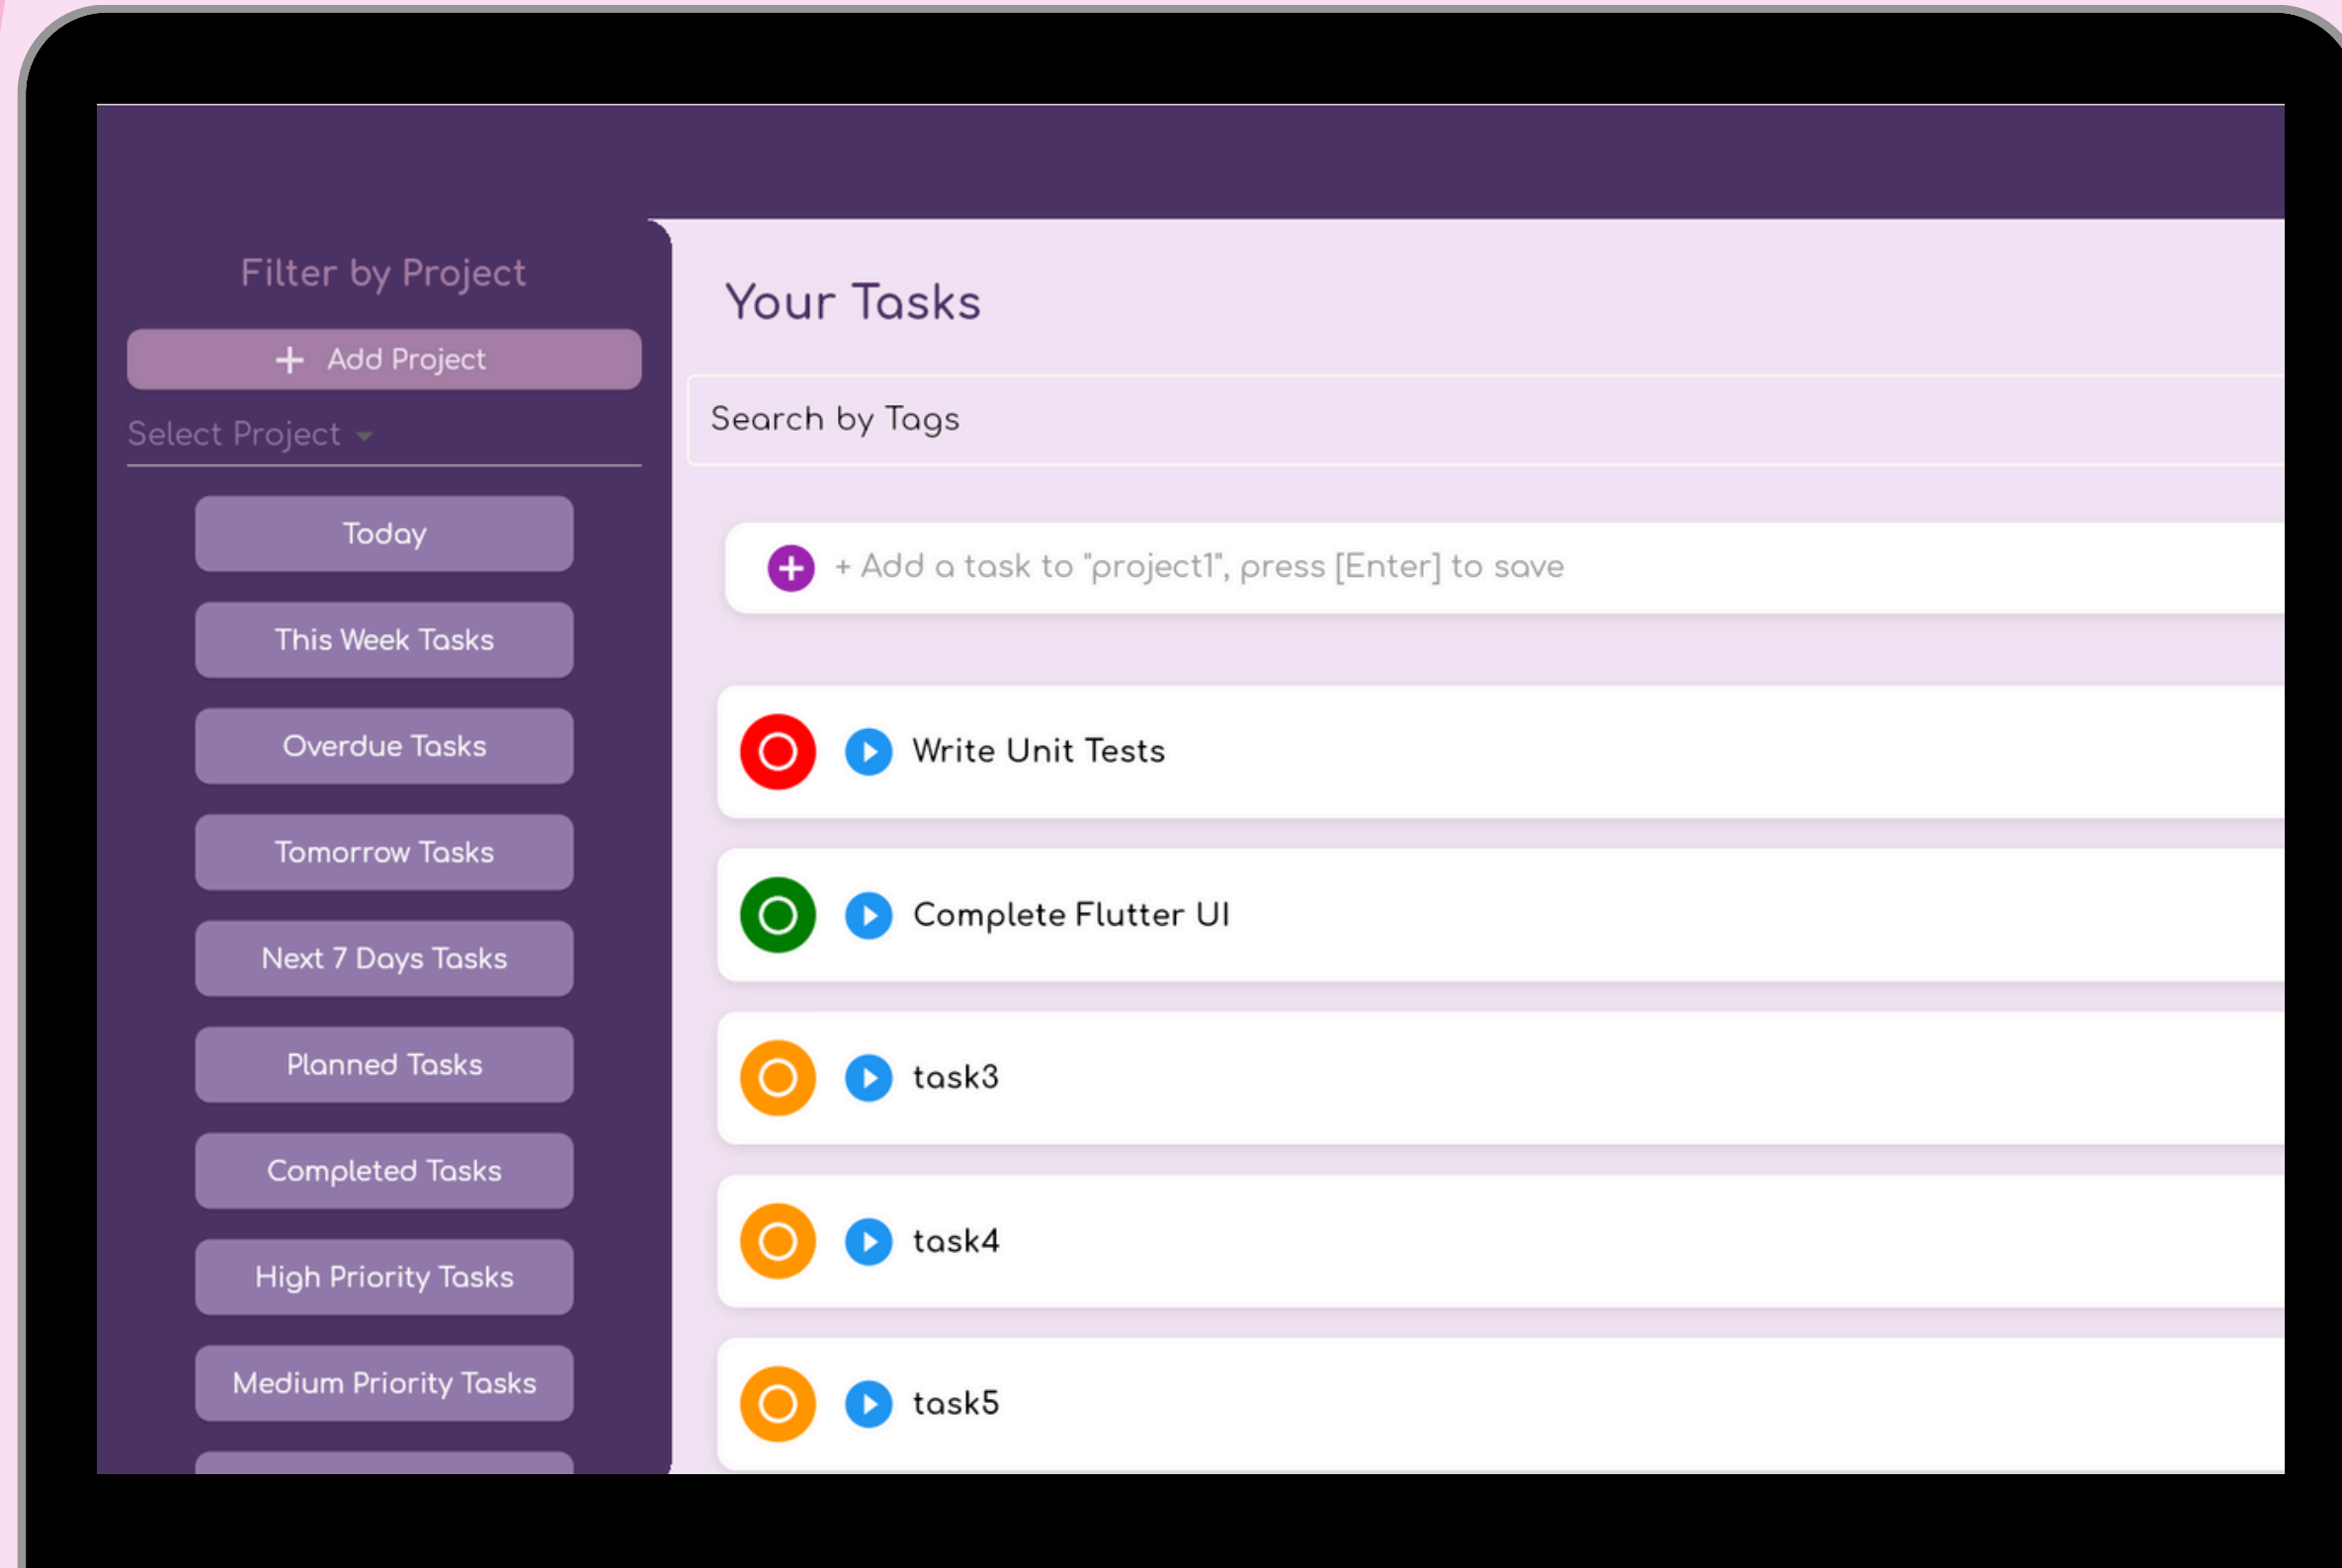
Filter by Project

+ Add Project

Select Project

Today

This Week Tasks

Overdue Tasks

Tomorrow Tasks

Next 7 Days Tasks

Planned Tasks

Completed Tasks

High Priority Tasks

Medium Priority Tasks

Your Tasks

Search by Tags

+ Add a task to "project1", press [Enter] to save

Write Unit Tests

Complete Flutter UI

task3

task4

task5